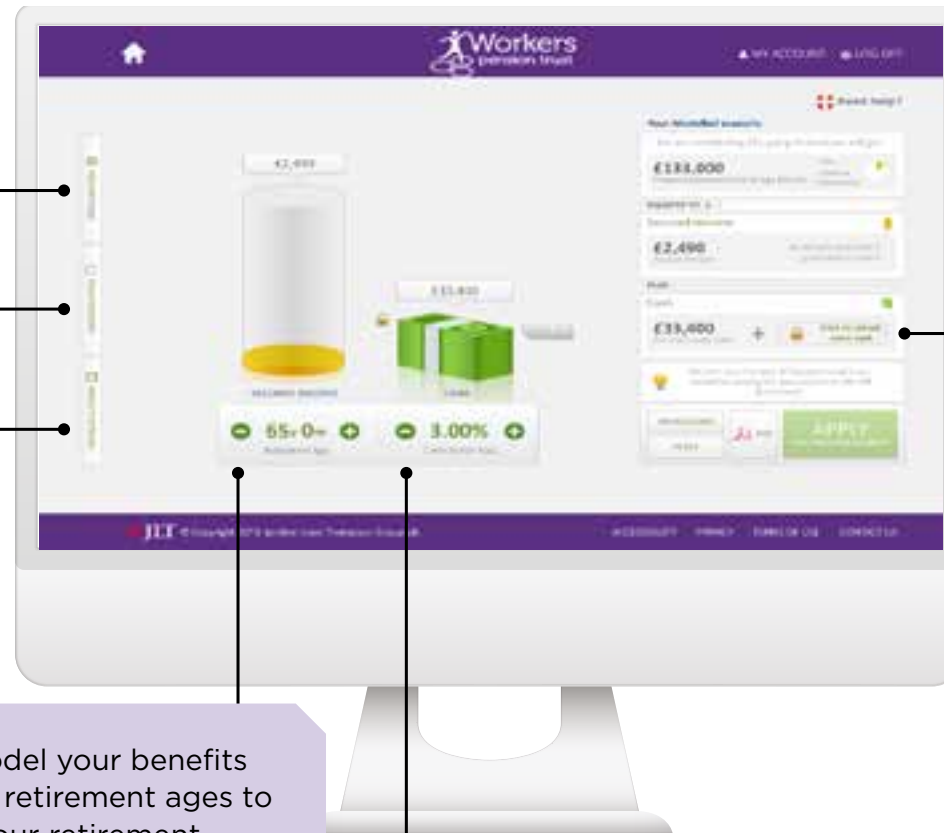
Workers
pension trust

MY ACCOUNT LOG OFF

Need help?

Your Modelled scenario

€133,000

€2,490

Retirement Income

€2,490

Cash

€33,400

+

APPLY

€2,490

€33,400

65y 0m

Retirement Age

3.00%

Contribution Rate

JLT

ACCESSIBILITY PRIVACY TERMS OF USE CONTACT US

odel your benefits
retirement ages to
our retirement